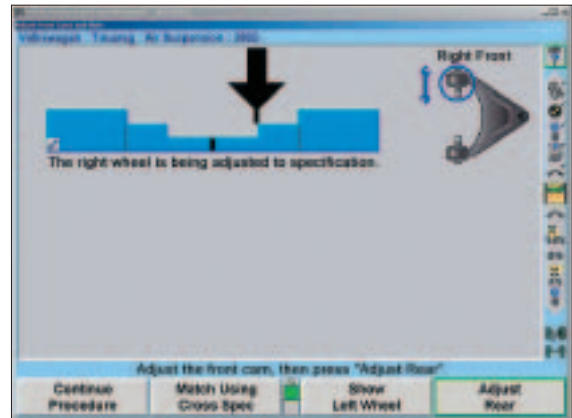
Volkswagen - Touareg - Air Suspension - 2003

Right Front

The right wheel is being adjusted to specification.

Adjust the front cam, then press "Adjust Rear".

Continue Procedure

Match Using Cross Spec

Show Left Wheel

Adjust Rear